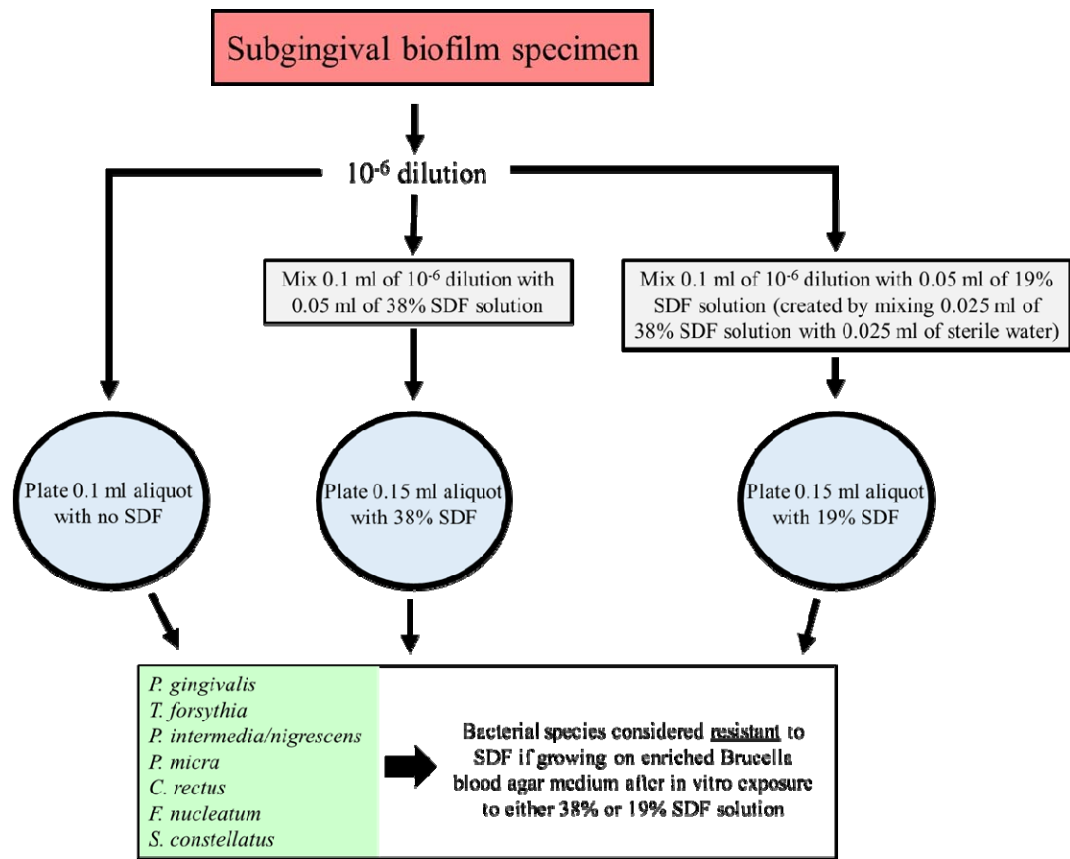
Subgingival biofilm specimen

$10^{-6}$ dilution

Mix 0.1 ml of $10^{-6}$ dilution with 0.05 ml of 38% SDF solution

Mix 0.1 ml of $10^{-6}$ dilution with 0.05 ml of 19% SDF solution (created by mixing 0.025 ml of 38% SDF solution with 0.025 ml of sterile water)

Plate 0.1 ml aliquot with no SDF

Plate 0.15 ml aliquot with 38% SDF

Plate 0.15 ml aliquot with 19% SDF

P. gingivalis
T. forsythia
P. intermedia/nigrescens
P. micra
C. rectus
F. nucleatum
S. constellatus

Bacterial species considered resistant to SDF if growing on enriched Brucella blood agar medium after in vitro exposure to either 38% or 19% SDF solution